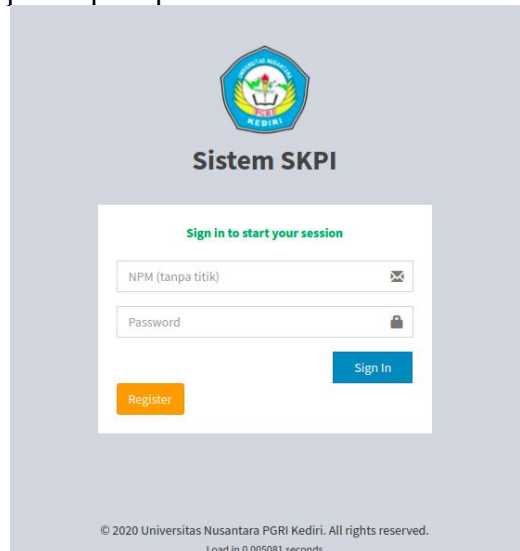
UNIVERSITAS NUSANTARA
PGRI
KEDIRI

Sistem SKPI

Sign in to start your session

NPM (tanpa titik)

Password

Sign In

Register

© 2020 Universitas Nusantara PGRI Kediri. All rights reserved.
Load in 0.005081 seconds